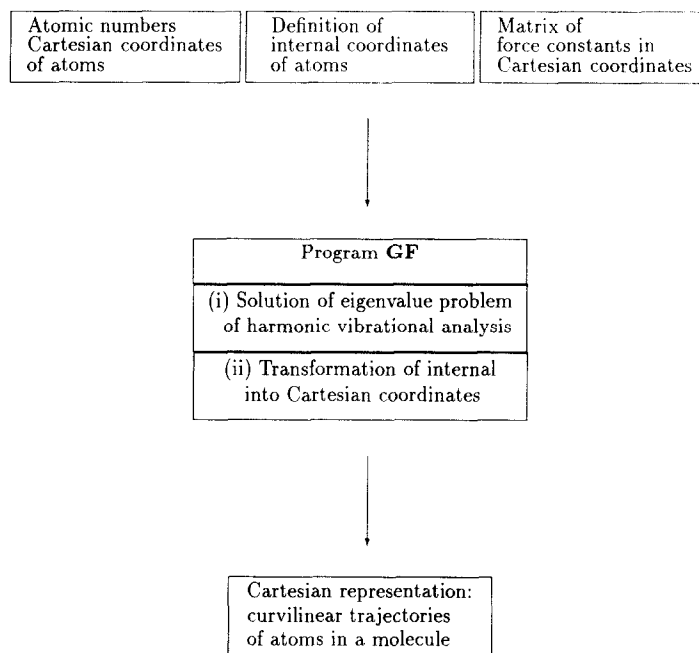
Atomic numbers
Cartesian coordinates
of atoms

Definition of
internal coordinates
of atoms

Matrix of
force constants in
Cartesian coordinates

Program **GF**

(i) Solution of eigenvalue problem of harmonic vibrational analysis

(ii) Transformation of internal into Cartesian coordinates

Cartesian representation:
curvilinear trajectories
of atoms in a molecule